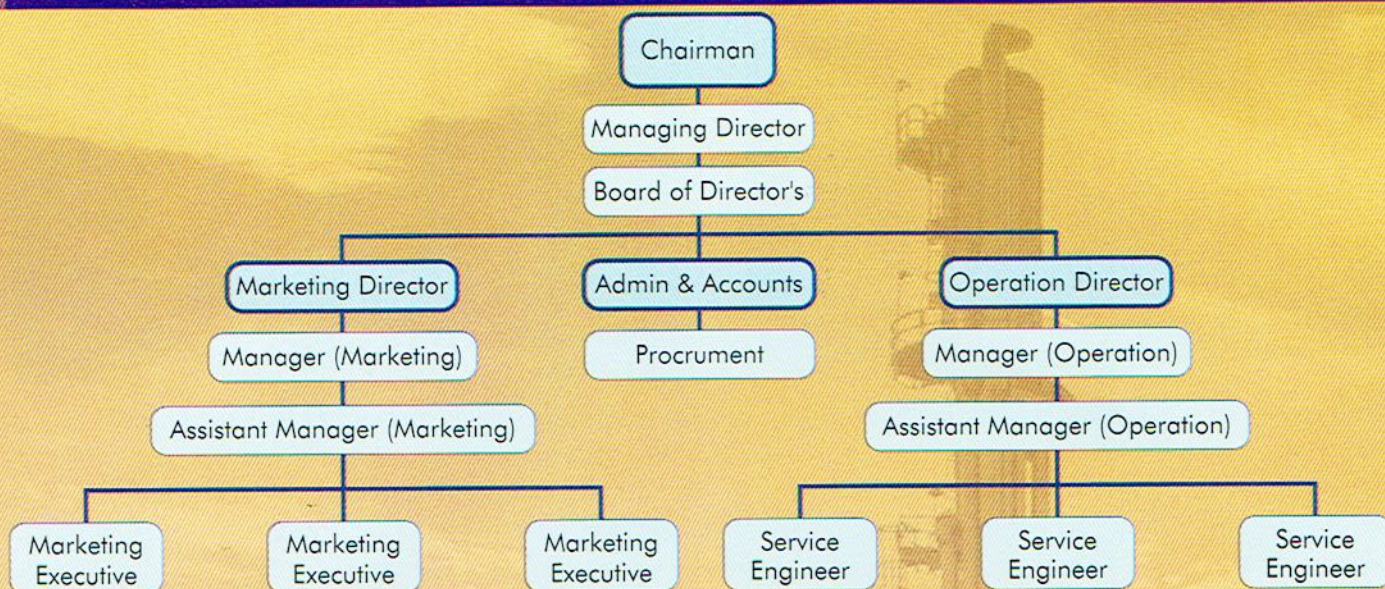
Chairman

Managing Director

Board of Director's

Marketing Director

Admin & Accounts

Operation Director

Manager (Marketing)

Procrument

Manager (Operation)

Assistant Manager (Marketing)

Assistant Manager (Operation)

Marketing Executive

Marketing Executive

Marketing Executive

Service Engineer

Service Engineer

Service Engineer